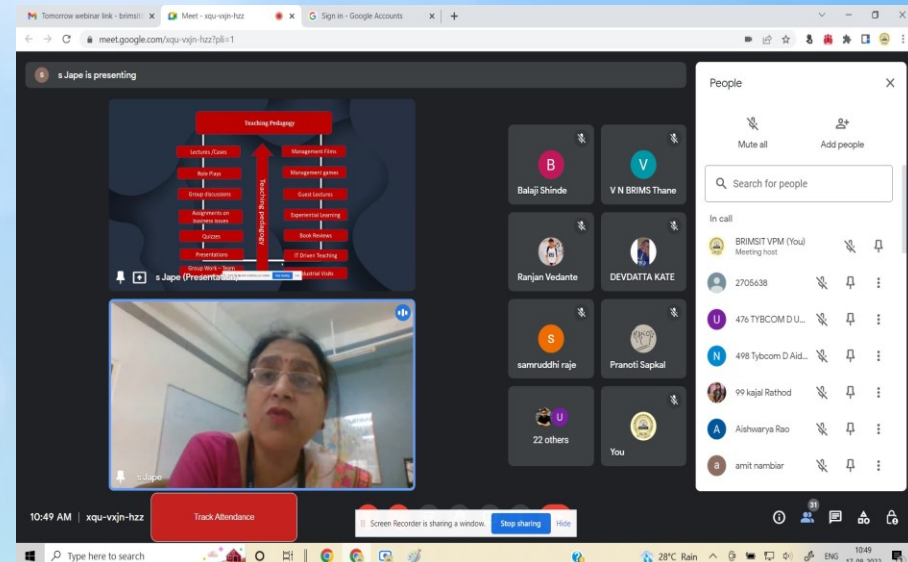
Tomorrow webinar link - brimsit
Meet - xqu-vxjn-hzz
Sign in - Google Accounts

meet.google.com/xqu-vxjn-hzz?pli=1

s Jape is presenting

Teaching Pedagogy

Lectures /Cases
Role Plays
Group Discussions
Assignments on business issues
Quizzes
Presentations
Group Work - team

Teaching pedagogy

Management Films
Management games
Guest Lectures
Experiential Learning
Book Reviews
IT Driven Teaching
Industrial Visits

s Jape (Presentation)

s Jape

Balaji Shinde
V N BRIMS Thane
Ranjan Vedante
DEVDATTA KATE
samruddhi raje
Pranoti Sapkal
22 others
You

People

Mute all
Add people

Search for people

In call

BRIMSIT VPM (You)
Meeting host
2705638
476 TYBCOM D U...
498 Tybcom D Aid...
99 kajal Rathod
Aishwarya Rao
amit nambiar

10:49 AM | xqu-vxjn-hzz

Track Attendance

Screen Recorder is sharing a window.
Stop sharing
Hide

31

Type here to search

28°C Rain
ENG
10:49